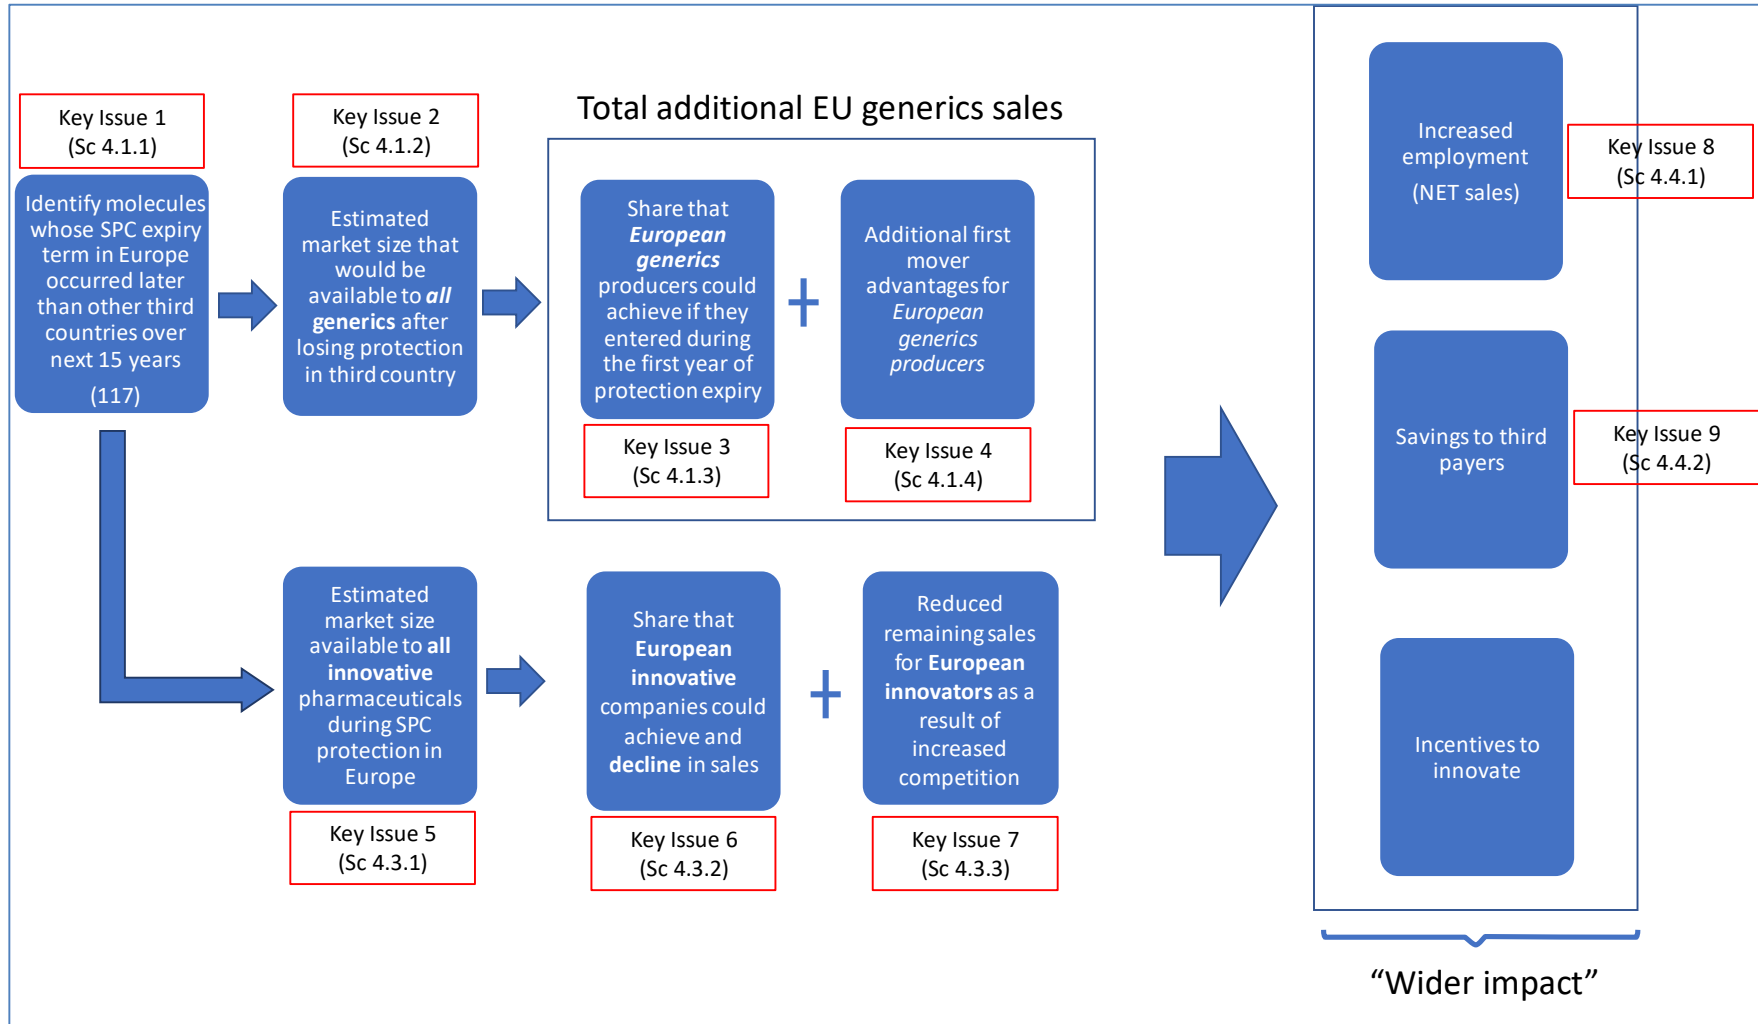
Key Issue 1
(Sc 4.1.1)

Identify molecules whose SPC expiry term in Europe occurred later than other third countries over next 15 years

(117)

Key Issue 2
(Sc 4.1.2)

Estimated market size that would be available to ***all generics*** after losing protection in third country

Total additional EU generics sales

Share that ***European generics*** producers could achieve if they entered during the first year of protection expiry

+

Additional first mover advantages for *European generics producers*

Key Issue 3
(Sc 4.1.3)

Key Issue 4
(Sc 4.1.4)

Estimated market size available to **all innovative** pharmaceuticals during SPC protection in Europe

Key Issue 5
(Sc 4.3.1)

Share that **European innovative** companies could achieve and **decline** in sales

Key Issue 6
(Sc 4.3.2)

+

Reduced remaining sales for **European innovators** as a result of increased competition

Key Issue 7
(Sc 4.3.3)

Increased employment
(NET sales)

Key Issue 8
(Sc 4.4.1)

Savings to third payers

Key Issue 9
(Sc 4.4.2)

Incentives to innovate

“Wider impact”